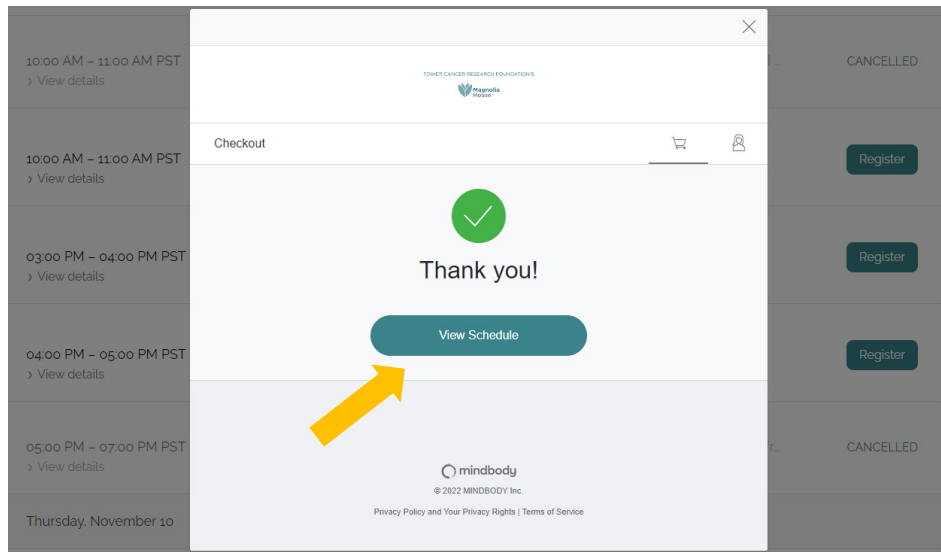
10:00 AM – 11:00 AM PST
› View details

10:00 AM – 11:00 AM PST
› View details

03:00 PM – 04:00 PM PST
› View details

04:00 PM – 05:00 PM PST
› View details

05:00 PM – 07:00 PM PST
› View details

Thursday, November 10

CANCELLED

Register

Register

Register

CANCELLED

×

TOWER CANCER RESEARCH FOUNDATION'S
Magnolia House

Checkout

Thank you!

View Schedule

mindbody
© 2022 MINDBODY Inc.
Privacy Policy and Your Privacy Rights | Terms of Service